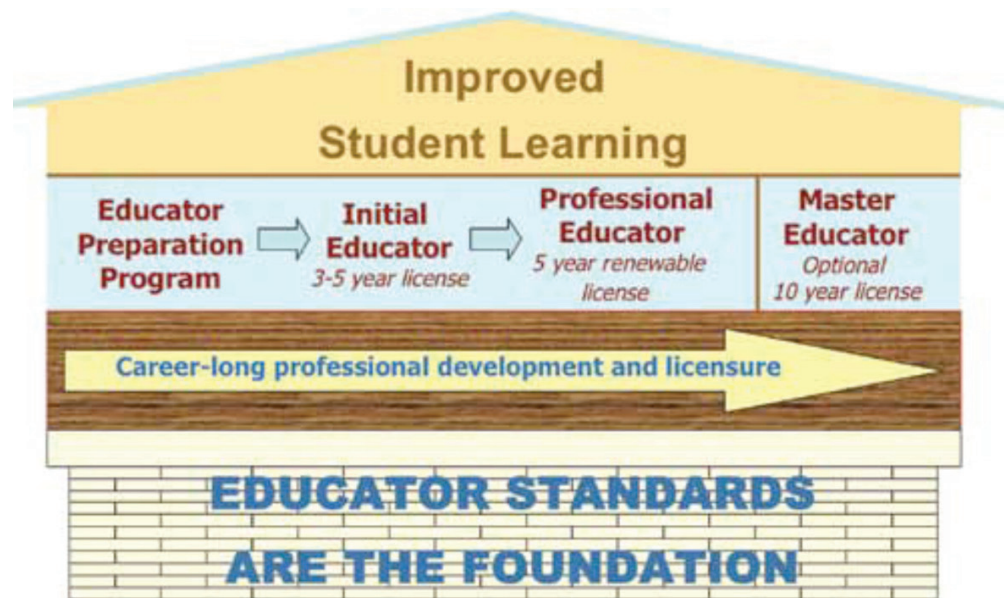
Improved
Student Learning

Educator Preparation Program

Initial Educator
3-5 year license

Professional Educator
5 year renewable license

Master Educator
Optional
10 year license

Career-long professional development and licensure

EDUCATOR STANDARDS
ARE THE FOUNDATION